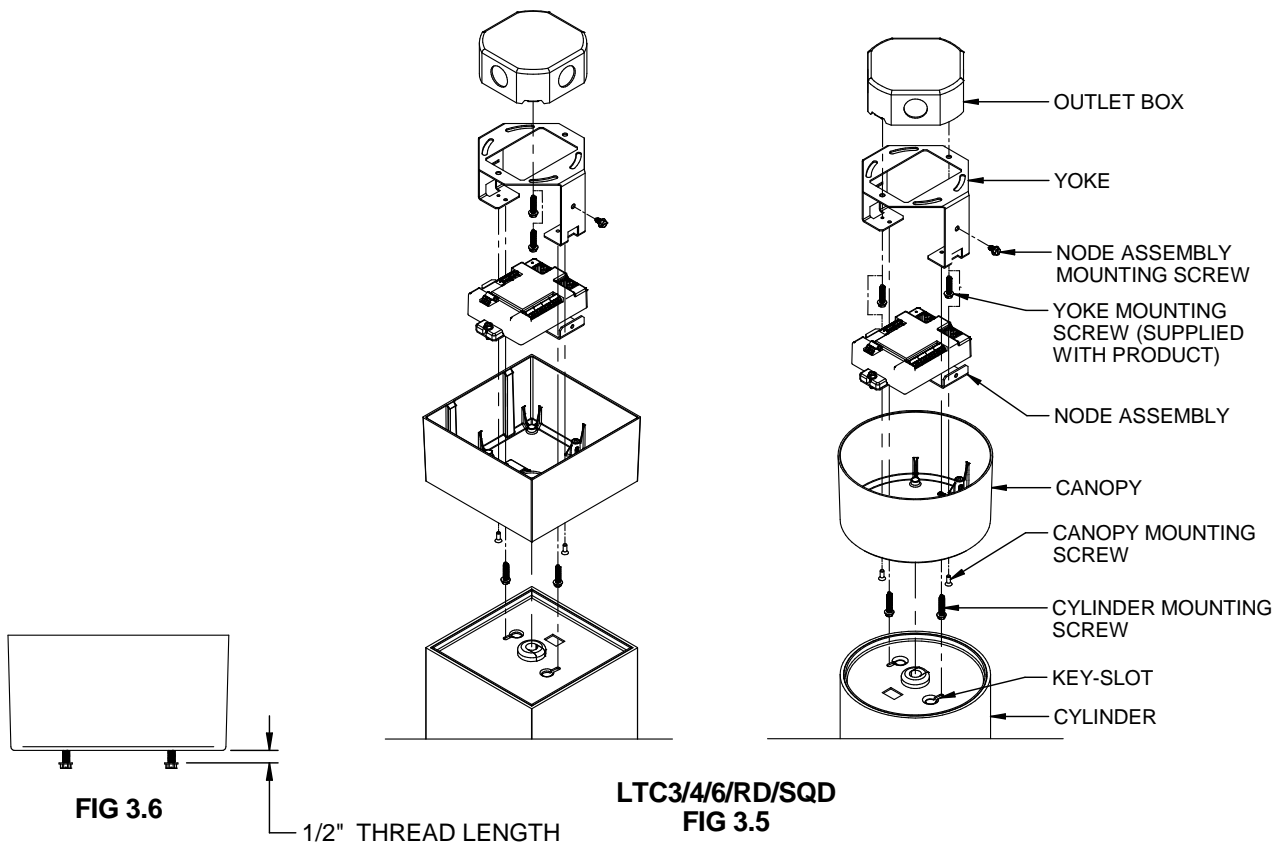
OUTLET BOX

YOKE

NODE ASSEMBLY MOUNTING SCREW

YOKE MOUNTING SCREW (SUPPLIED WITH PRODUCT)

NODE ASSEMBLY

CANOPY

CANOPY MOUNTING SCREW

CYLINDER MOUNTING SCREW

KEY-SLOT

CYLINDER

FIG 3.6

1/2" THREAD LENGTH

LTC3/4/6/RD/SQD
FIG 3.5